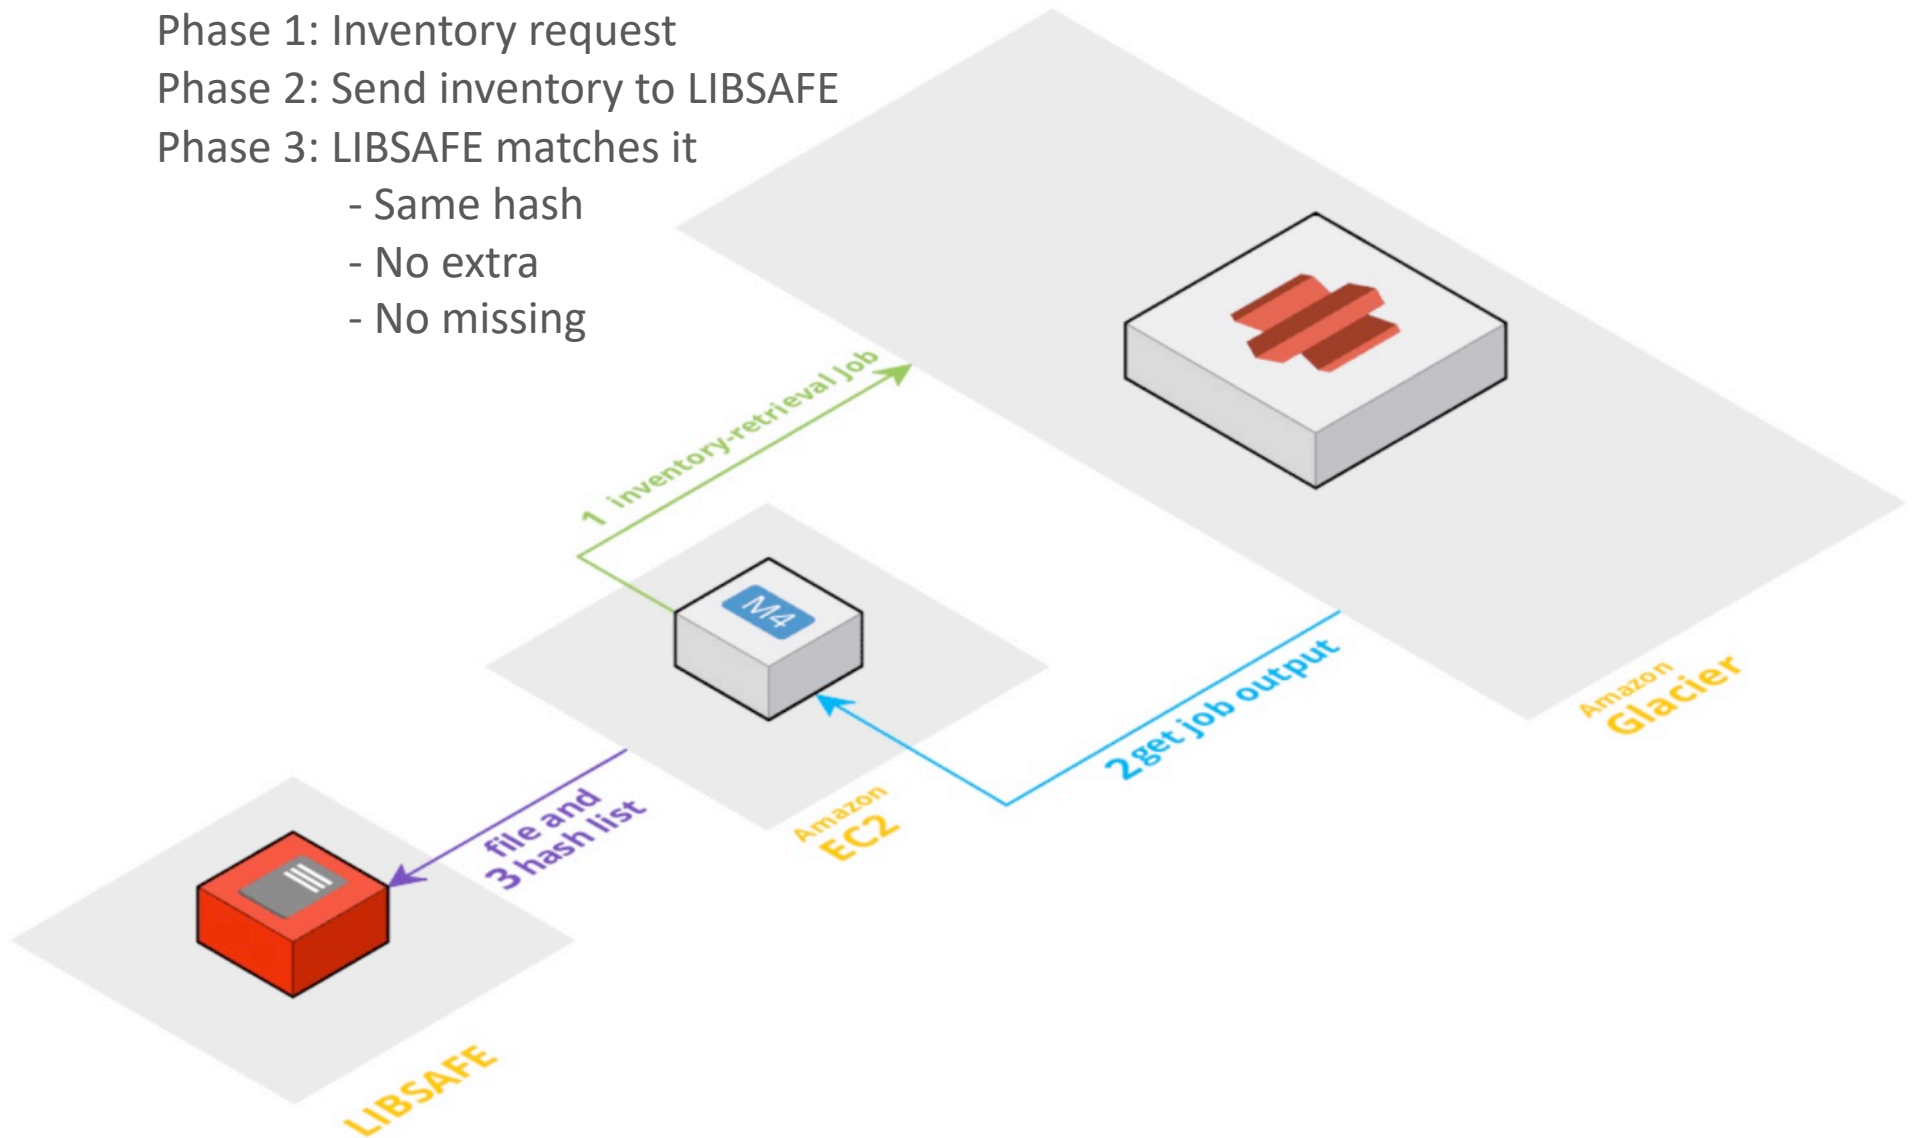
Phase 1: Inventory request
Phase 2: Send inventory to LIBSAFE
Phase 3: LIBSAFE matches it
- Same hash
- No extra
- No missing

1 inventory-retrieval job

M4

2 get job output

Amazon
Glacier

file and
3 hash list

Amazon
EC2

LIBSAFE